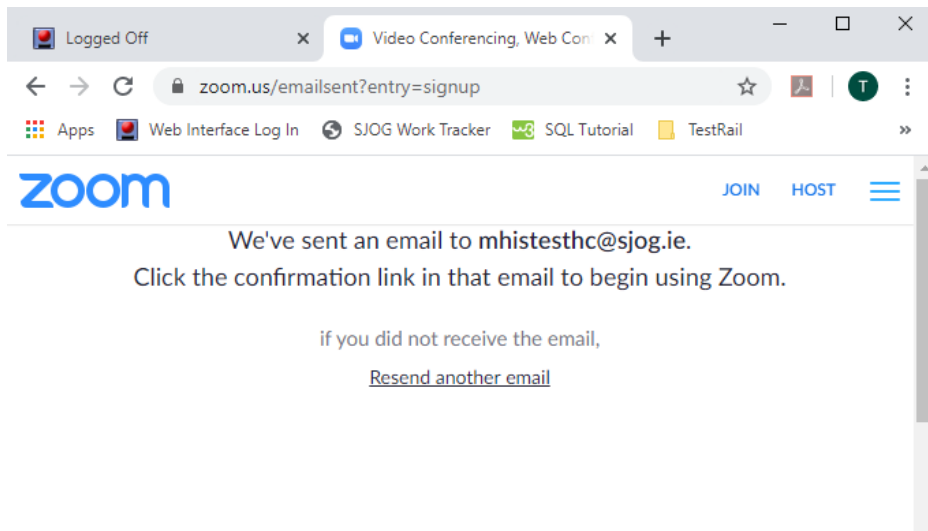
Logged Off ×
Video Conferencing, Web Con ×
+

zoom.us/emailsent?entry=signup

T

Apps Web Interface Log In SJOG Work Tracker SQL Tutorial TestRail »

zoom JOIN HOST

We've sent an email to mhistesthc@sjog.ie.
Click the confirmation link in that email to begin using Zoom.

if you did not receive the email,

Resend another email